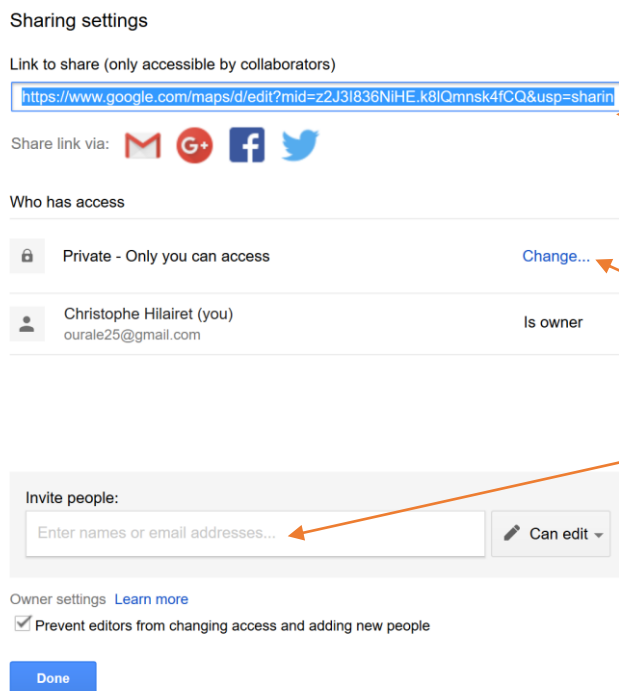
Sharing settings

Link to share (only accessible by collaborators)

https://www.google.com/maps/d/edit?mid=z2J3I836NiHE.k8lQmnsk4fCQ&usp=sharin

Share link via:

Who has access

Private - Only you can access

Change...

Christophe Hilairet (you)
ourale25@gmail.com

Is owner

Invite people:

Enter names or email addresses...

Can edit

Owner settings Learn more

Prevent editors from changing access and adding new people

Done